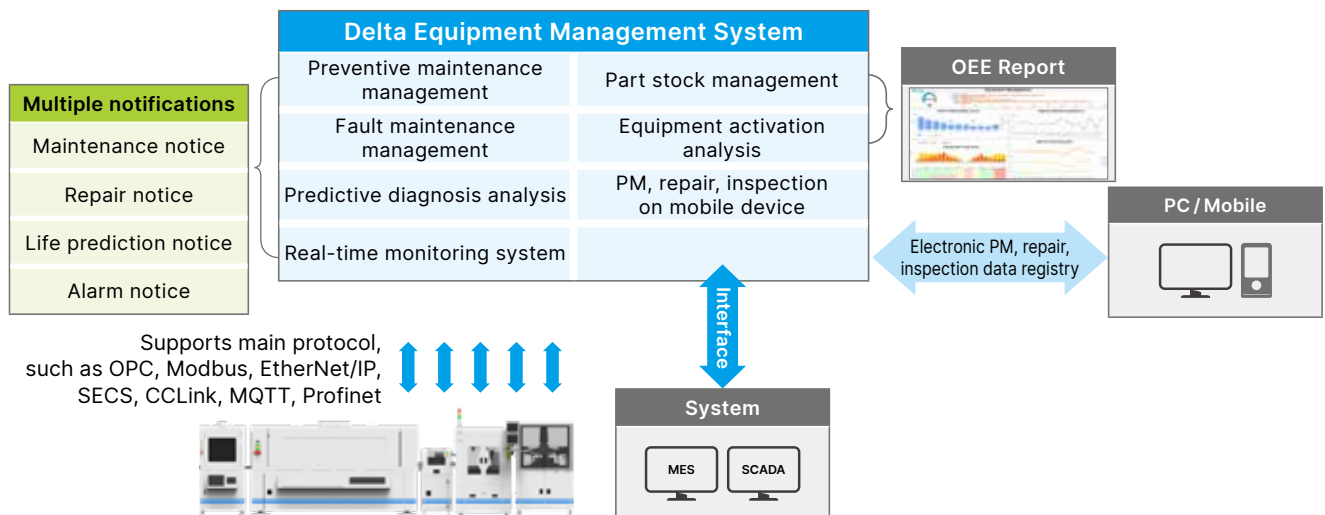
Delta Equipment Management System

| Preventive maintenance management | Part stock management |
|---|---|
| Fault maintenance management | Equipment activation analysis |
| Predictive diagnosis analysis | PM, repair, inspection on mobile device |
| Real-time monitoring system | |

Multiple notifications
Maintenance notice
Repair notice
Life prediction notice
Alarm notice

OEE Report

PC / Mobile

Electronic PM, repair, inspection data registry

Interface

Supports main protocol, such as OPC, Modbus, EtherNet/IP, SECS, CCLink, MQTT, Profinet

System
MES
SCADA